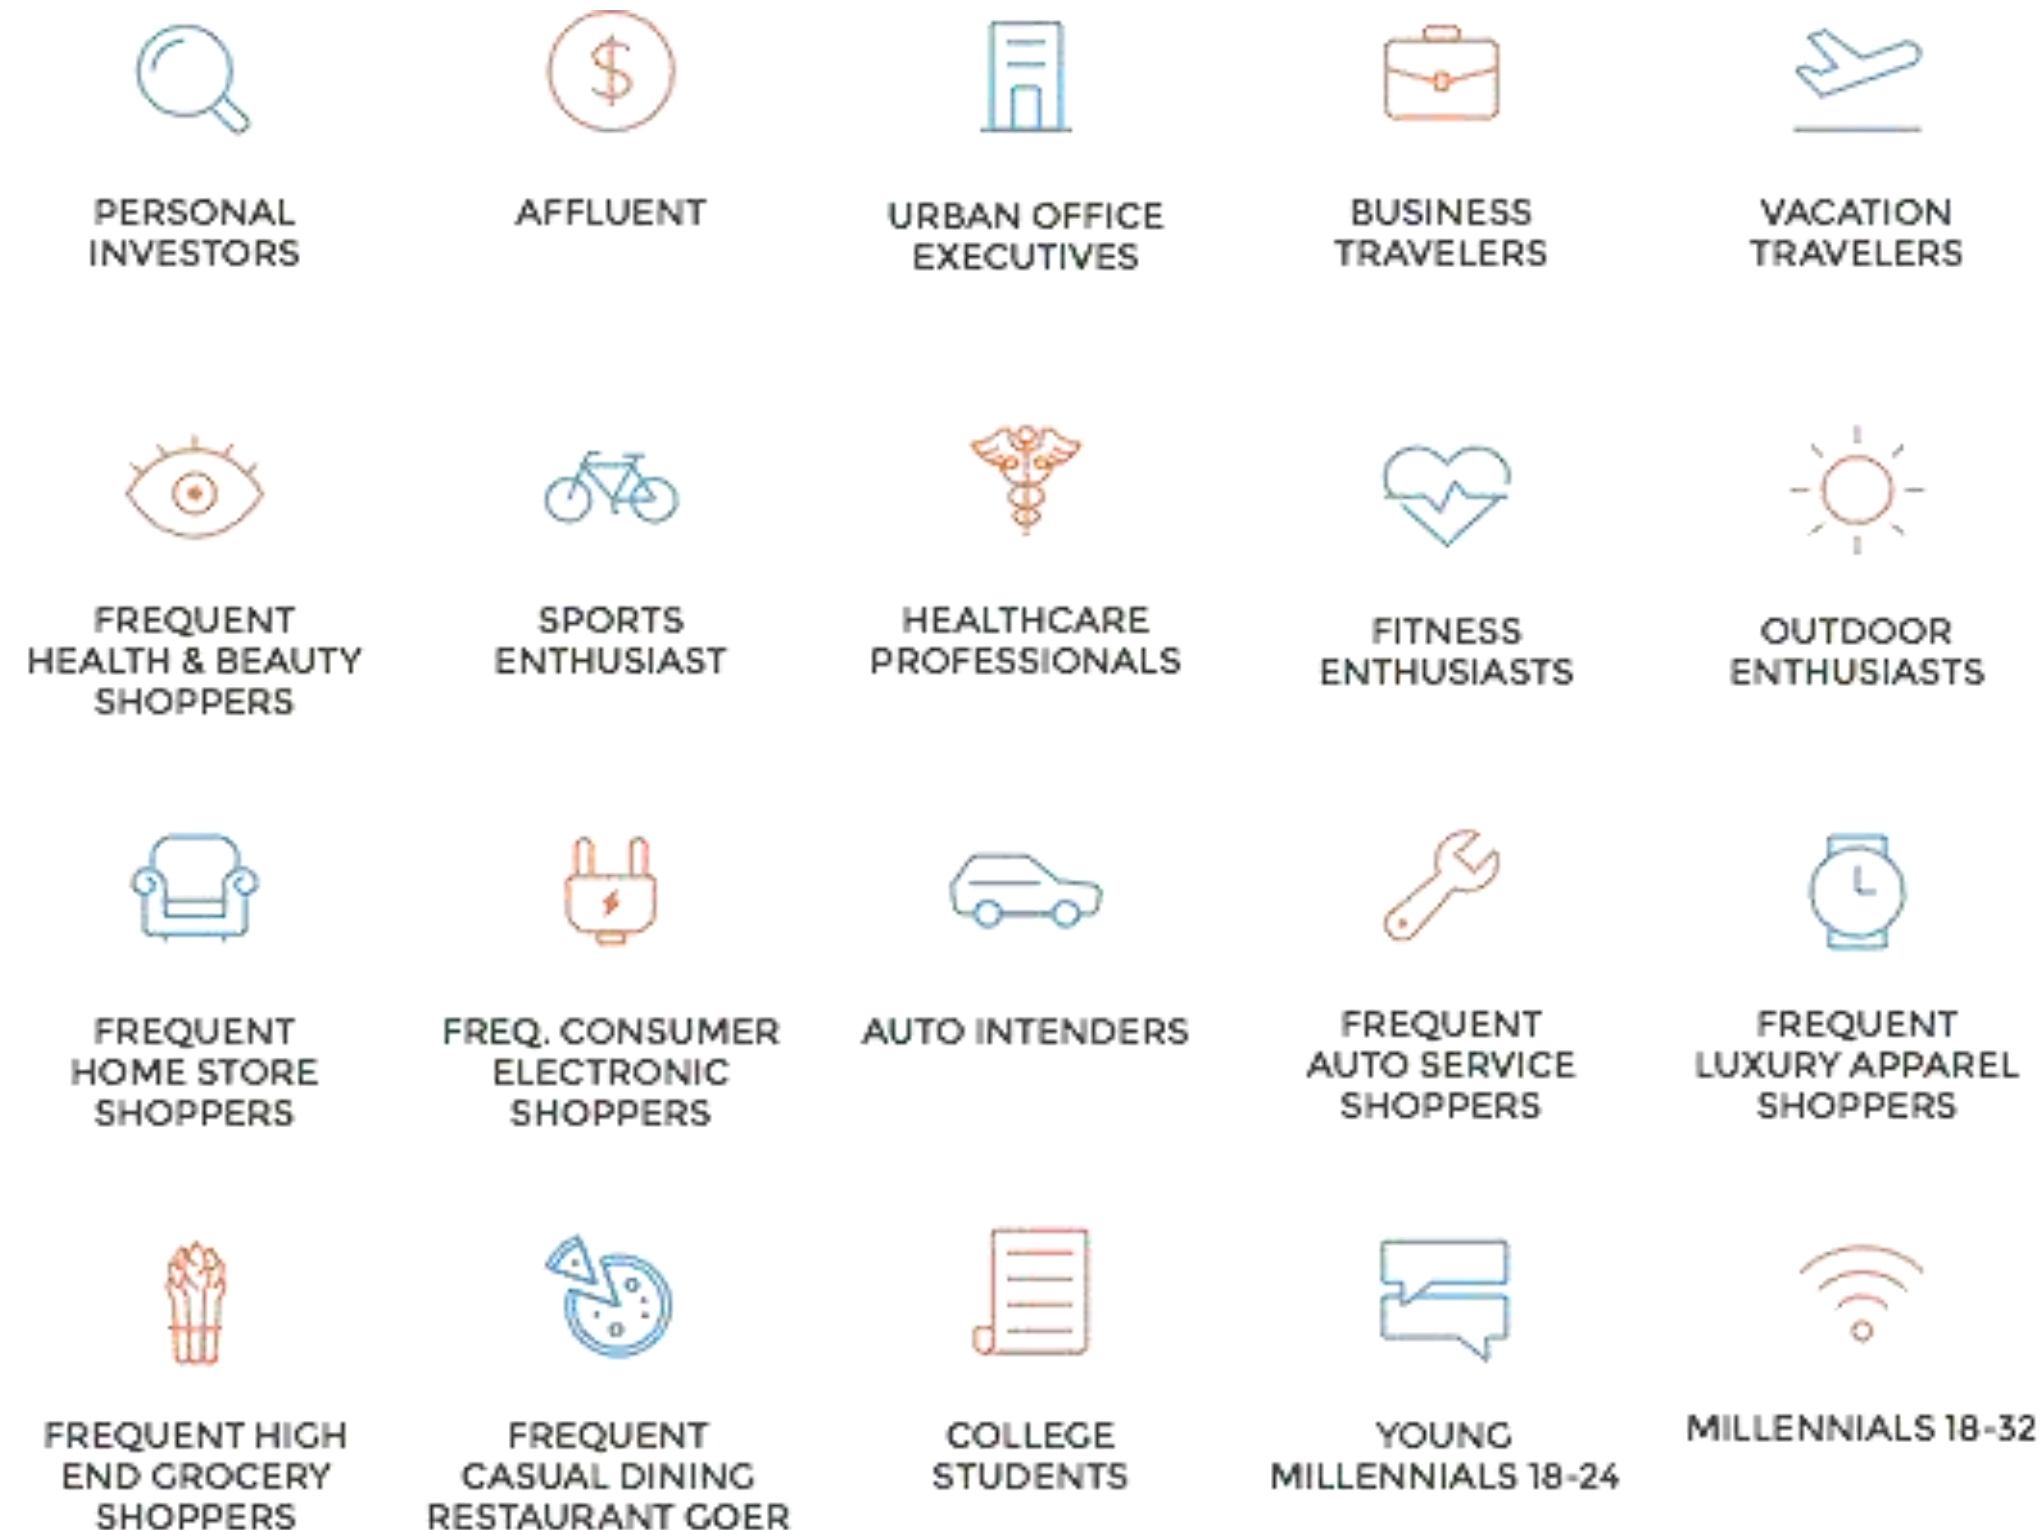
PERSONAL INVESTORS

AFFLUENT

URBAN OFFICE EXECUTIVES

BUSINESS TRAVELERS

VACATION TRAVELERS

FREQUENT HEALTH & BEAUTY SHOPPERS

SPORTS ENTHUSIAST

HEALTHCARE PROFESSIONALS

FITNESS ENTHUSIASTS

OUTDOOR ENTHUSIASTS

FREQUENT HOME STORE SHOPPERS

FREQ. CONSUMER ELECTRONIC SHOPPERS

AUTO INTENDERS

FREQUENT AUTO SERVICE SHOPPERS

FREQUENT LUXURY APPAREL SHOPPERS

FREQUENT HIGH END GROCERY SHOPPERS

FREQUENT CASUAL DINING RESTAURANT GOER

COLLEGE STUDENTS

YOUNG MILLENNIALS 18-24

MILLENNIALS 18-32